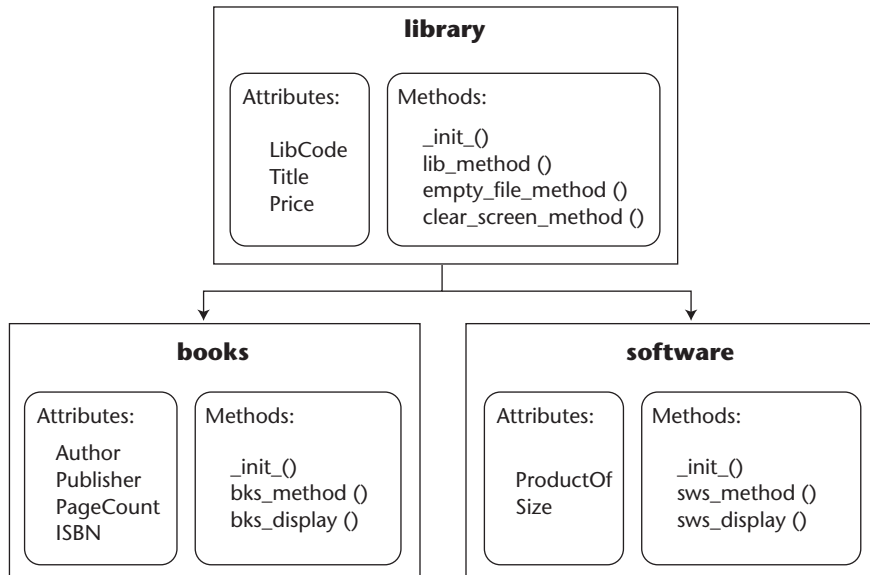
library

Attributes:

LibCode
Title
Price

Methods:

_init_()
lib_method ()
empty_file_method ()
clear_screen_method ()

books

Attributes:

Author
Publisher
PageCount
ISBN

Methods:

_init_()
bks_method ()
bks_display ()

software

Attributes:

ProductOf
Size

Methods:

_init_()
sws_method ()
sws_display ()